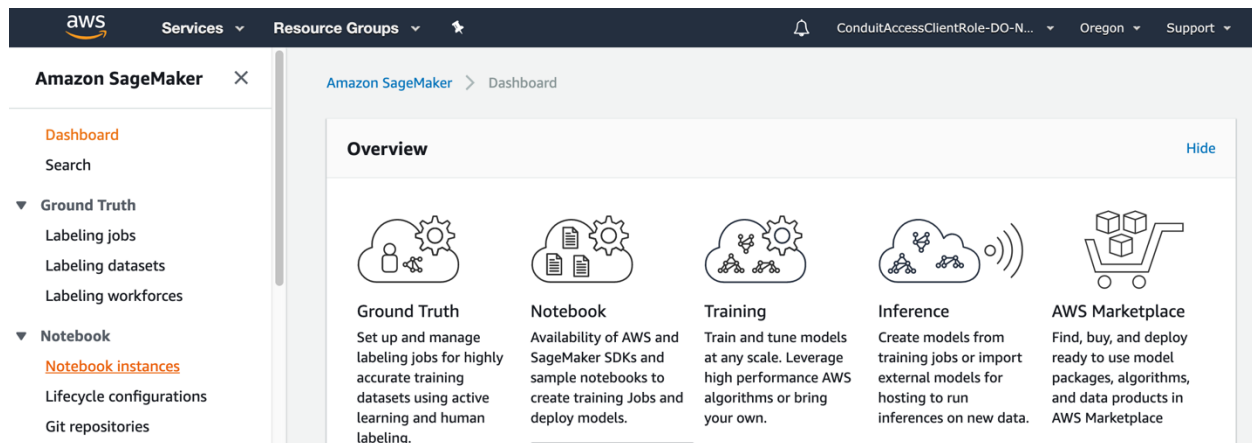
aws Services Resource Groups ConduitAccessClientRole-DO-N... Oregon Support

Amazon SageMaker

Dashboard
Search

Ground Truth
Labeling jobs
Labeling datasets
Labeling workforces

Notebook
Notebook instances
Lifecycle configurations
Git repositories

Amazon SageMaker > Dashboard

Overview

Hide

Ground Truth
Set up and manage labeling jobs for highly accurate training datasets using active learning and human labeling.

Notebook
Availability of AWS and SageMaker SDKs and sample notebooks to create training Jobs and deploy models.

Training
Train and tune models at any scale. Leverage high performance AWS algorithms or bring your own.

Inference
Create models from training jobs or import external models for hosting to run inferences on new data.

AWS Marketplace
Find, buy, and deploy ready to use model packages, algorithms, and data products in AWS Marketplace